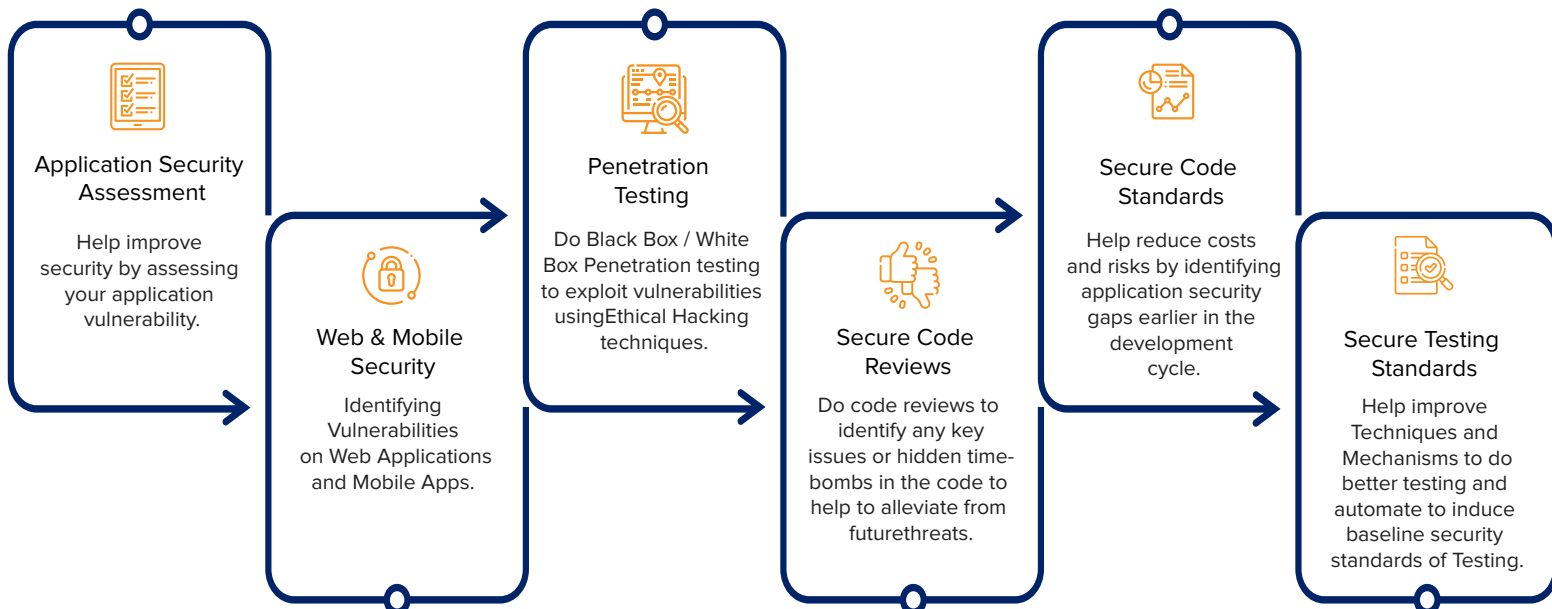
Application Security Assessment

Help improve security by assessing your application vulnerability.

Web & Mobile Security

Identifying Vulnerabilities on Web Applications and Mobile Apps.

Penetration Testing

Do Black Box / White Box Penetration testing to exploit vulnerabilities usingEthical Hacking techniques.

Secure Code Reviews

Do code reviews to identify any key issues or hidden time-bombs in the code to help to alleviate from futurethreats.

Secure Code Standards

Help reduce costs and risks by identifying application security gaps earlier in the development cycle.

Secure Testing Standards

Help improve Techniques and Mechanisms to do better testing and automate to induce baseline security standards of Testing.